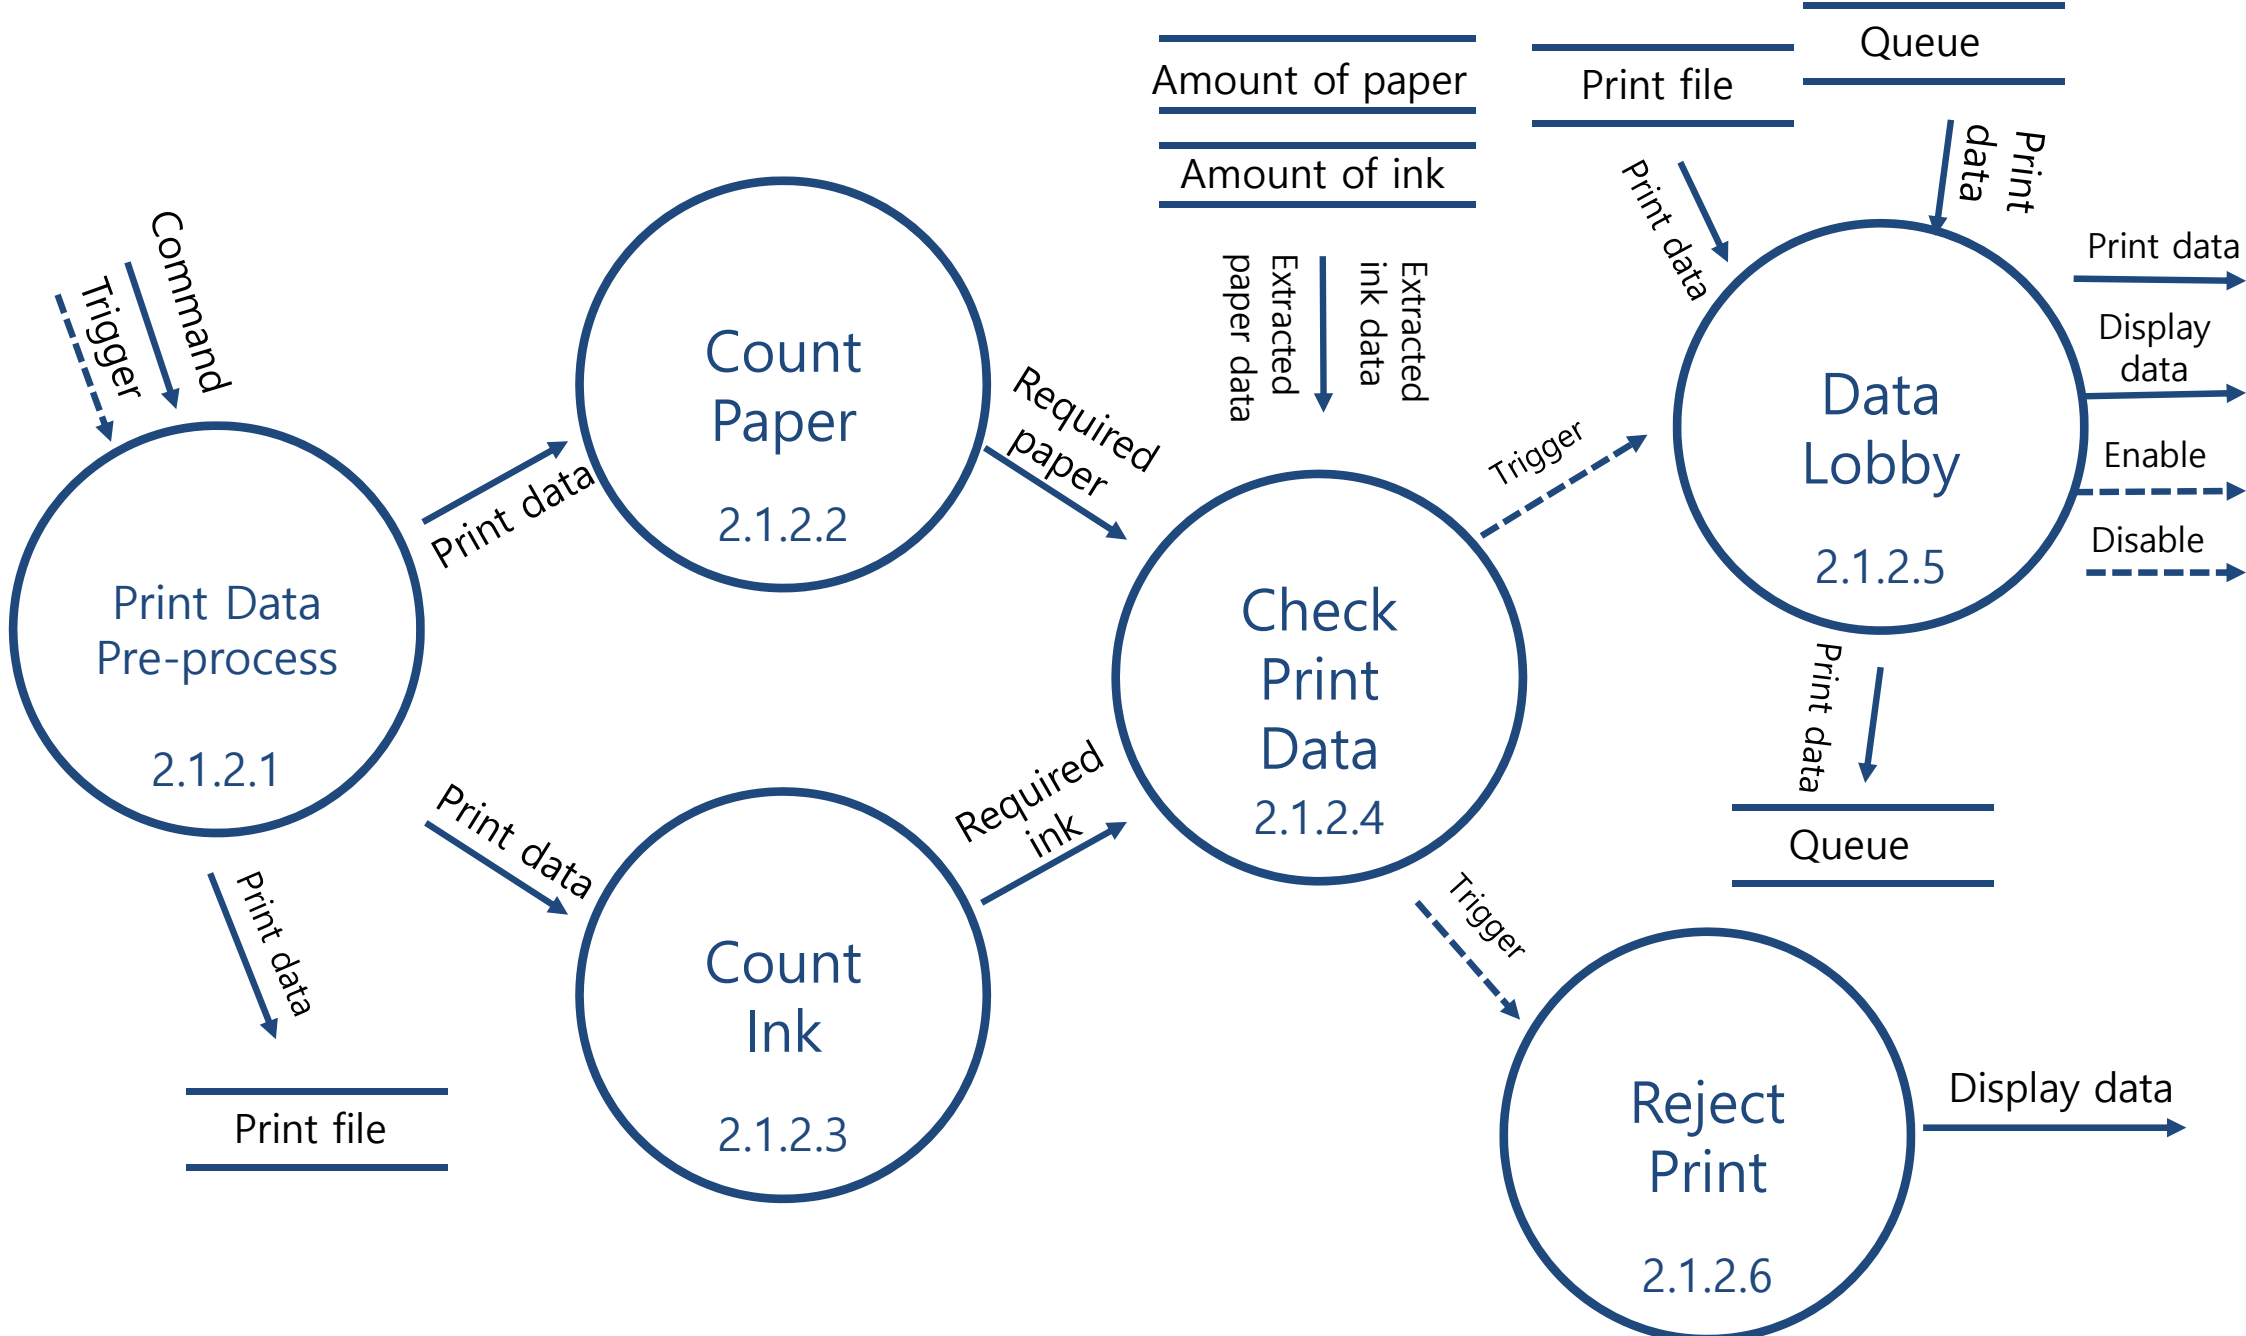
Command

Trigger

Print Data Pre-process

2.1.2.1

Print data

Count Paper

2.1.2.2

Print data

Count Ink

2.1.2.3

Print data

Print file

Required paper

Required ink

Amount of paper

Amount of ink

Extracted paper data

Extracted ink data

Check Print Data

2.1.2.4

Trigger

Trigger

Print file

Queue

Print data

Print data

Data Lobby

2.1.2.5

Print data

Display data

Enable

Disable

Print data

Queue

Reject Print

2.1.2.6

Display data